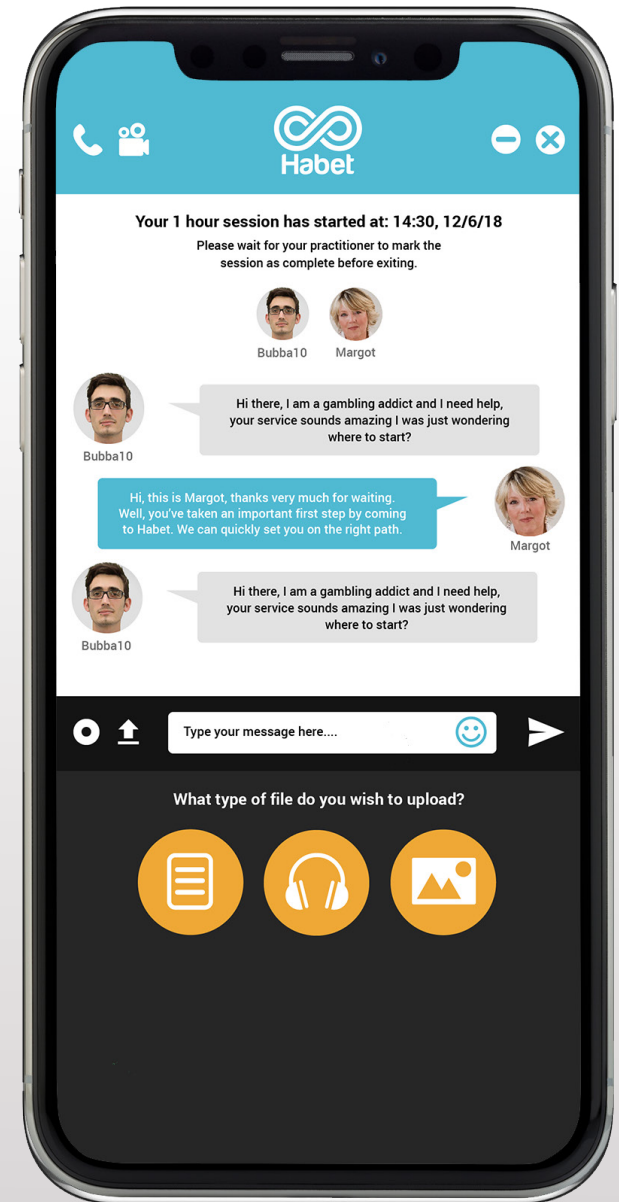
Habet

Your 1 hour session has started at: 14:30, 12/6/18

Please wait for your practitioner to mark the session as complete before exiting.

Bubba10 Margot

Hi there, I am a gambling addict and I need help, your service sounds amazing I was just wondering where to start?

Bubba10

Hi, this is Margot, thanks very much for waiting. Well, you've taken an important first step by coming to Habet. We can quickly set you on the right path.

Margot

Hi there, I am a gambling addict and I need help, your service sounds amazing I was just wondering where to start?

Bubba10

Type your message here....

What type of file do you wish to upload?